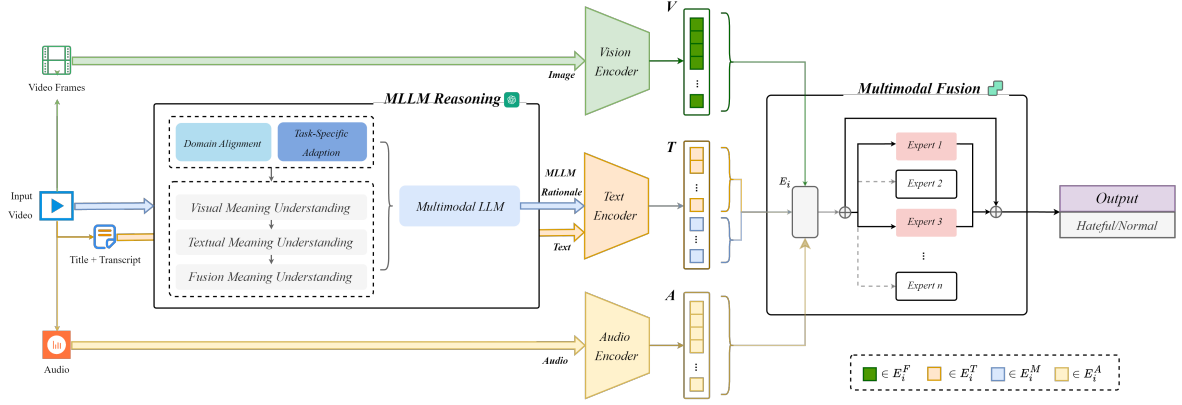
Video Frames

Image

Vision Encoder

V

MLLM Reasoning

Domain Alignment

Task-Specific Adaption

Visual Meaning Understanding

Textual Meaning Understanding

Fusion Meaning Understanding

Multimodal LLM

Input Video

Title + Transcript

MLLM Rationale

Text

Text Encoder

T

Multimodal Fusion

$E_i$

Expert 1

Expert 2

Expert 3

⋮

Expert n

Output

Hateful/Normal

A

Audio Encoder

Audio

Audio

$\in E_i^F$ $\in E_i^T$ $\in E_i^M$ $\in E_i^A$